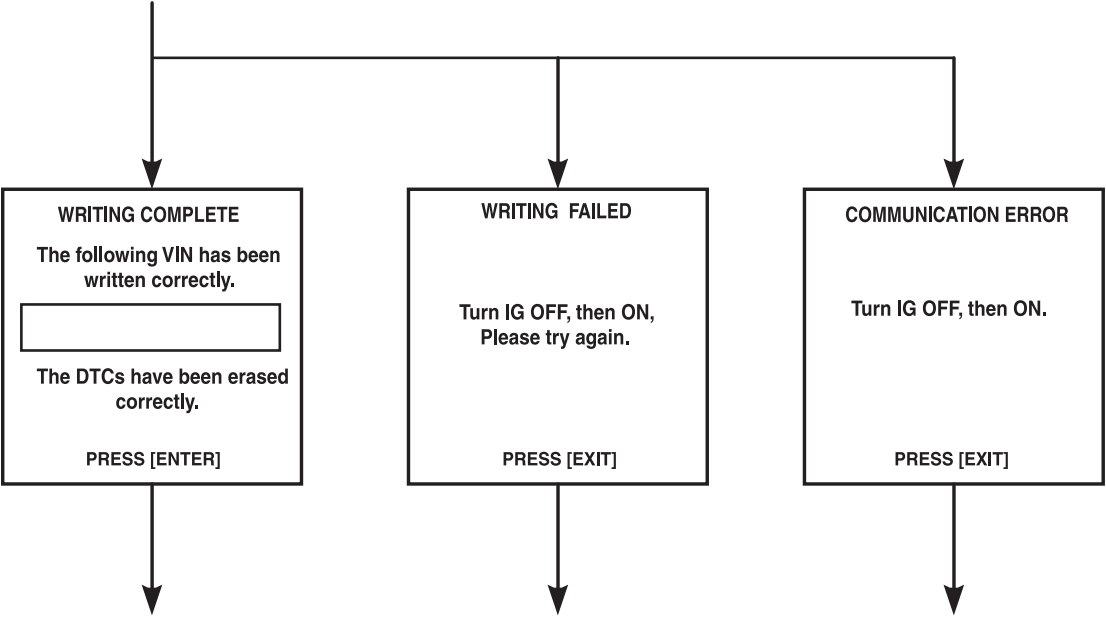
WRITING COMPLETE

The following VIN has been written correctly.

The DTCs have been erased correctly.

PRESS [ENTER]

WRITING FAILED

Turn IG OFF, then ON, Please try again.

PRESS [EXIT]

COMMUNICATION ERROR

Turn IG OFF, then ON.

PRESS [EXIT]